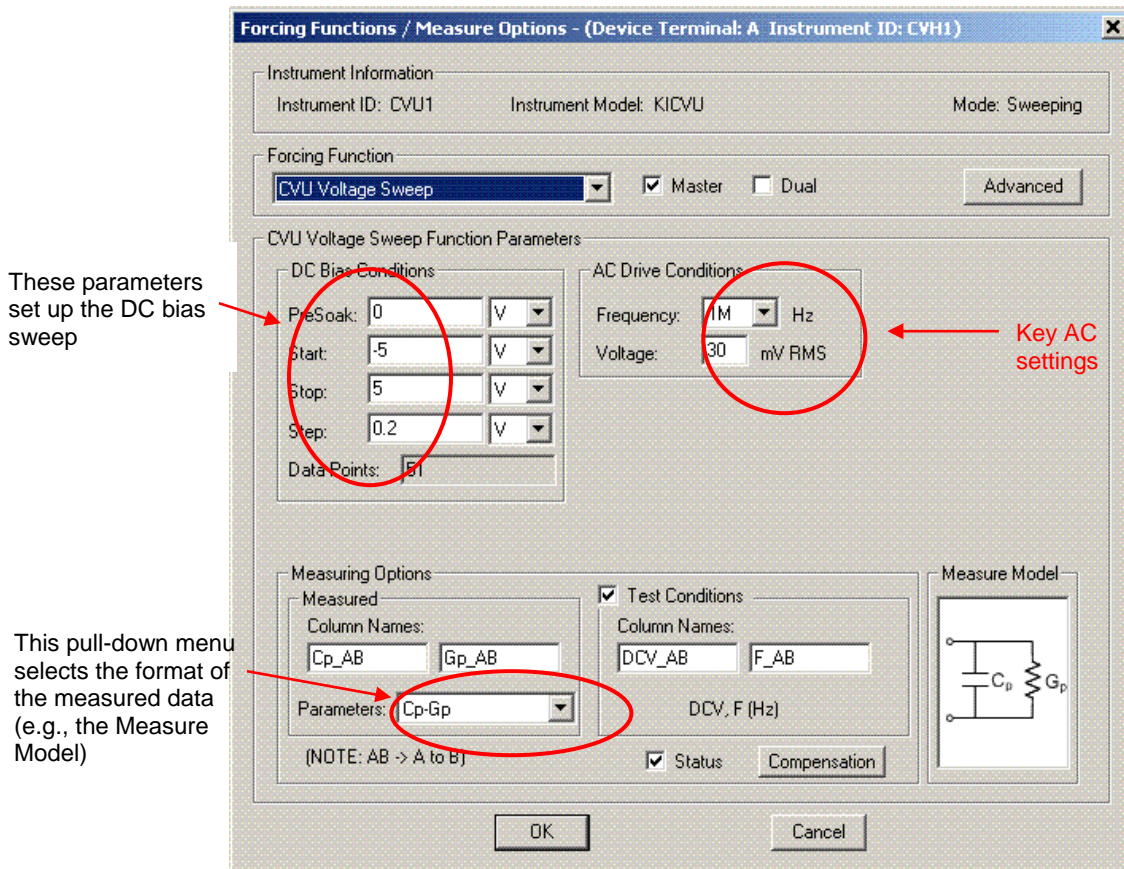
Forcing Functions / Measure Options - (Device Terminal: A Instrument ID: CVH1)

Instrument Information

Instrument ID: CVU1 Instrument Model: KICVU Mode: Sweeping

Forcing Function

CVU Voltage Sweep

Master Dual Advanced

CVU Voltage Sweep Function Parameters

These parameters set up the DC bias sweep

DC Bias Conditions

PreSoak: 0 V

Start: -5 V

Stop: 5 V

Step: 0.2 V

Data Points: 51

AC Drive Conditions

Frequency: 1M Hz

Voltage: 30 mV RMS

Key AC settings

Measuring Options

Measured

Column Names:

Cp_AB Gp_AB

Parameters: Cp-Gp

(NOTE: AB -> A to B)

This pull-down menu selects the format of the measured data (e.g., the Measure Model)

Test Conditions

Column Names:

DCV_AB F_AB

DCV, F (Hz)

Status Compensation

Measure Model

$C_p$ $G_p$

OK Cancel